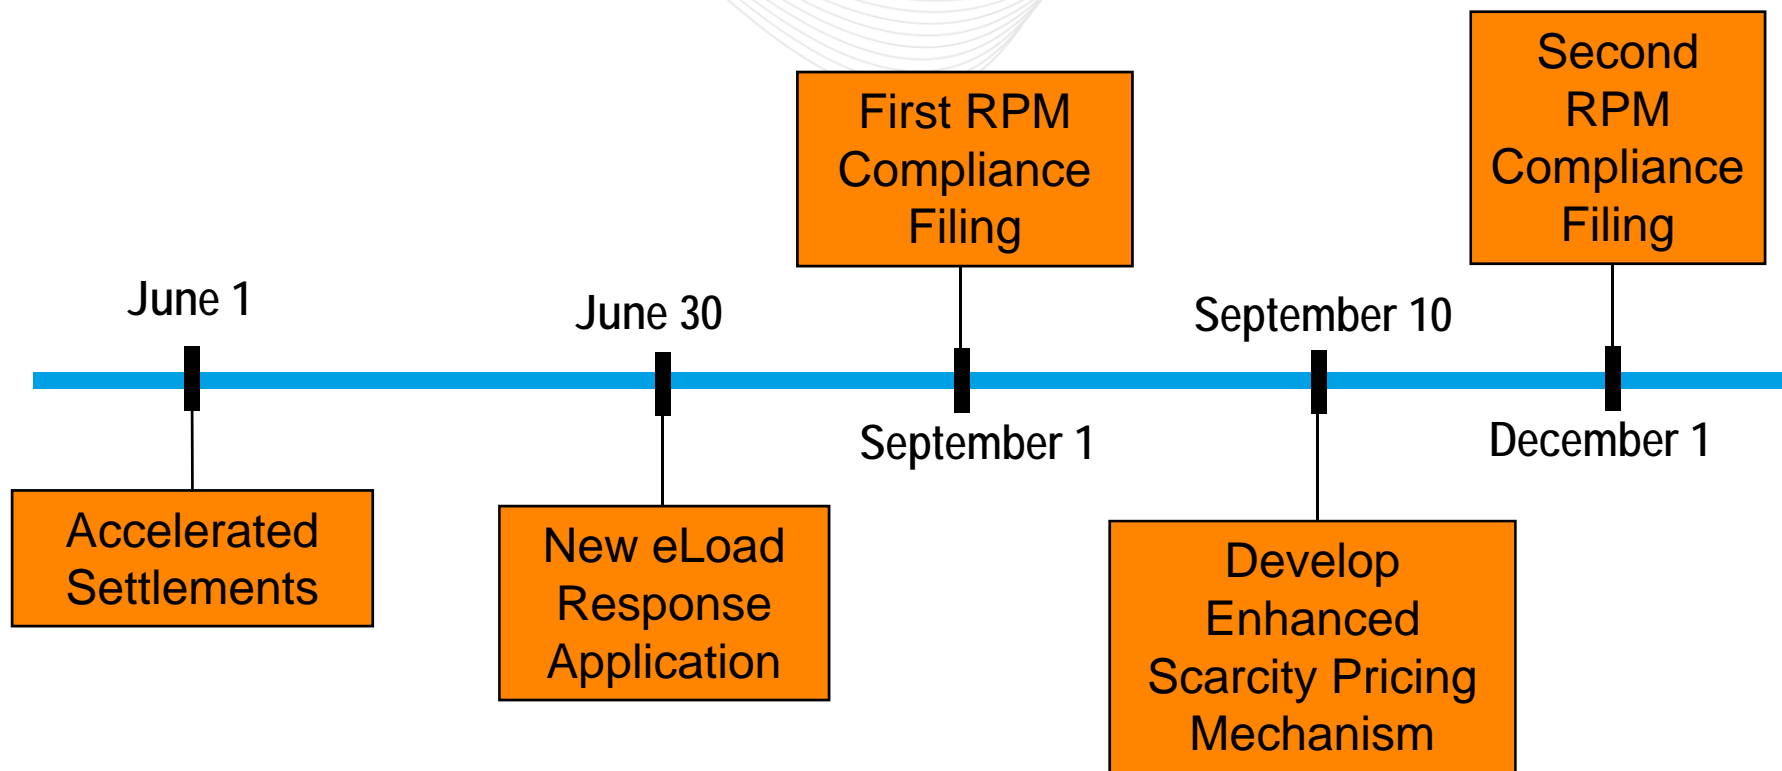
First RPM Compliance Filing

Second RPM Compliance Filing

June 1

June 30

September 10

September 1

December 1

Accelerated Settlements

New eLoad Response Application

Develop Enhanced Scarcity Pricing Mechanism